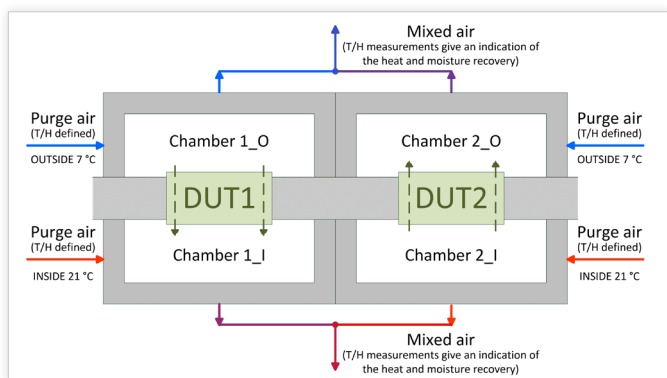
Mixed air
(T/H measurements give an indication of the heat and moisture recovery)

Purge air
(T/H defined)
OUTSIDE 7 °C

Chamber 1_O

Chamber 2_O

Purge air
(T/H defined)
OUTSIDE 7 °C

DUT1

DUT2

Purge air
(T/H defined)
INSIDE 21 °C

Chamber 1_I

Chamber 2_I

Purge air
(T/H defined)
INSIDE 21 °C

Mixed air
(T/H measurements give an indication of the heat and moisture recovery)